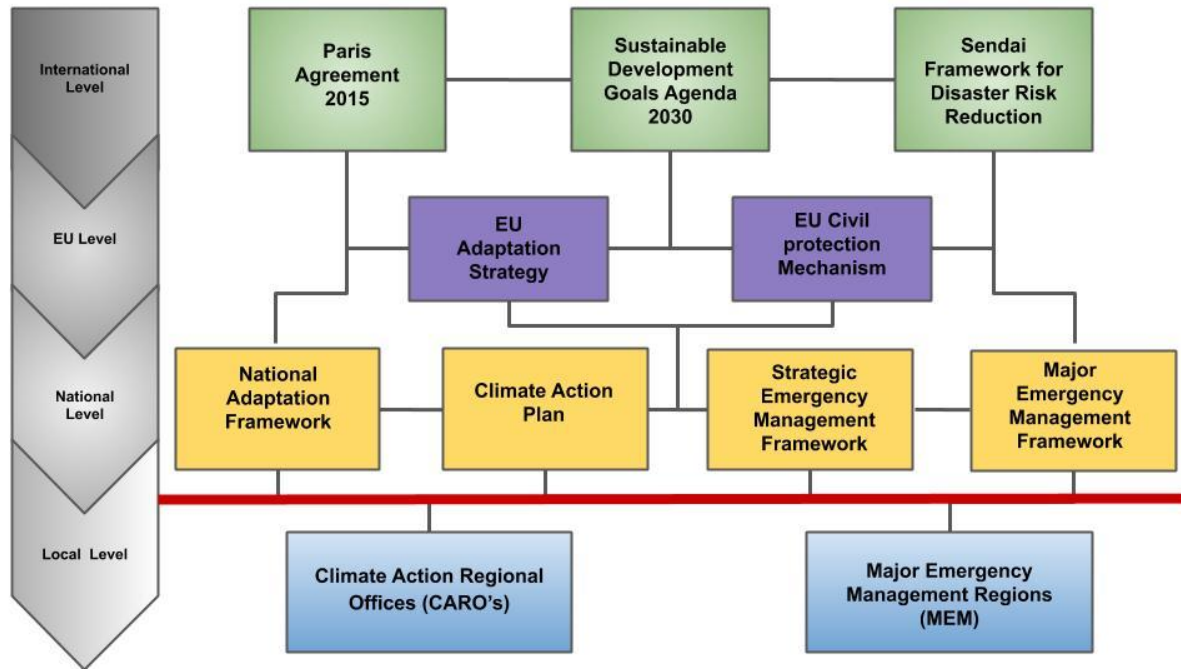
International Level

EU Level

National Level

Local Level

Paris Agreement 2015

Sustainable Development Goals Agenda 2030

Sendai Framework for Disaster Risk Reduction

EU Adaptation Strategy

EU Civil protection Mechanism

National Adaptation Framework

Climate Action Plan

Strategic Emergency Management Framework

Major Emergency Management Framework

Climate Action Regional Offices (CARO's)

Major Emergency Management Regions (MEM)